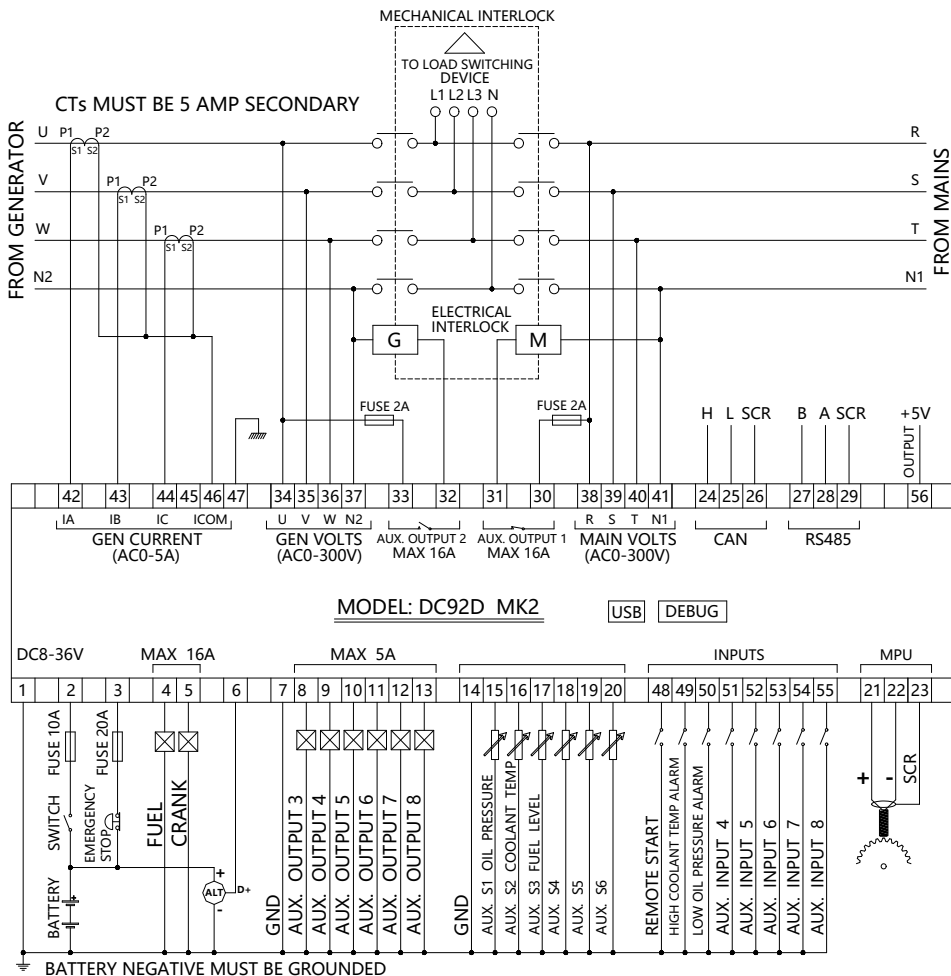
MECHANICAL INTERLOCK

TO LOAD SWITCHING DEVICE

L1 L2 L3 N

CTs MUST BE 5 AMP SECONDARY

FROM GENERATOR

U P1 P2
S1 S2

V P1 P2
S1 S2

W P1 P2
S1 S2

N2

R

S

T

N1

FROM MAINS

ELECTRICAL INTERLOCK

G

M

FUSE 2A

FUSE 2A

H L SCR

B A SCR

+5V

OUTPUT

| | 42 | 43 | 44 | 45 | 46 | 47 | 34 | 35 | 36 | 37 | 33 | 32 | 31 | 30 | 38 | 39 | 40 | 41 | 24 | 25 | 26 | 27 | 28 | 29 | 56 |
|---|---|---|---|---|---|---|---|---|---|---|---|---|---|---|---|---|---|---|---|---|---|---|---|---|---|

IA IB IC ICOM
GEN CURRENT
(AC0-5A)

U V W N2
GEN VOLTS
(AC0-300V)

AUX. OUTPUT 2
MAX 16A

AUX. OUTPUT 1
MAX 16A

R S T N1
MAIN VOLTS
(AC0-300V)

CAN

RS485

MODEL: DC92D MK2

USB

DEBUG

DC8-36V

MAX 16A

MAX 5A

INPUTS

MPU

| 1 | 2 | 3 | 4 | 5 | 6 | 7 | 8 | 9 | 10 | 11 | 12 | 13 | 14 | 15 | 16 | 17 | 18 | 19 | 20 | 48 | 49 | 50 | 51 | 52 | 53 | 54 | 55 | 21 | 22 | 23 |
|---|---|---|---|---|---|---|---|---|---|---|---|---|---|---|---|---|---|---|---|---|---|---|---|---|---|---|---|---|---|---|

FUSE 10A

FUSE 20A

SWITCH

EMERGENCY STOP

BATTERY

FUEL

CRANK

ALT

+

-

D+

GND

AUX. OUTPUT 3

AUX. OUTPUT 4

AUX. OUTPUT 5

AUX. OUTPUT 6

AUX. OUTPUT 7

AUX. OUTPUT 8

GND

AUX. S1 OIL PRESSURE

AUX. S2 COOLANT TEMP

AUX. S3 FUEL LEVEL

AUX. S4

AUX. S5

AUX. S6

REMOTE START

HIGH COOLANT TEMP ALARM

LOW OIL PRESSURE ALARM

AUX. INPUT 4

AUX. INPUT 5

AUX. INPUT 6

AUX. INPUT 7

AUX. INPUT 8

+

-

SCR

BATTERY NEGATIVE MUST BE GROUNDED